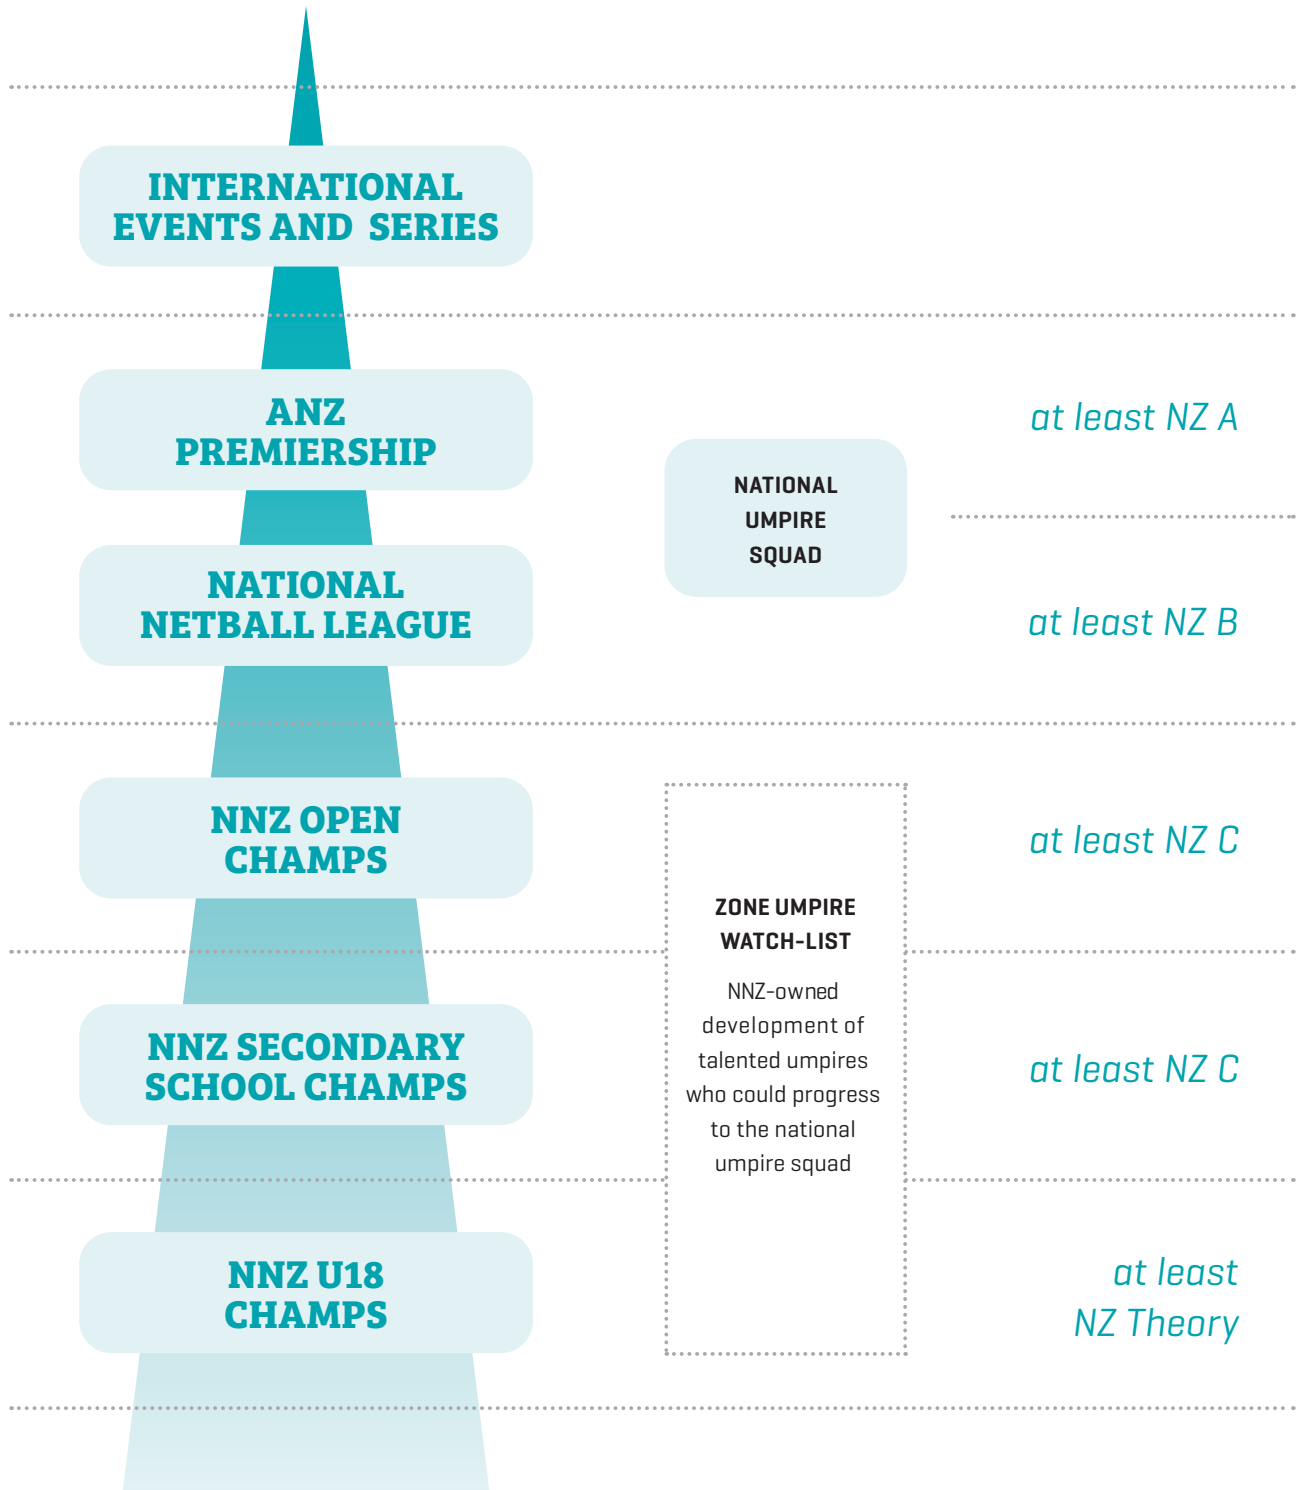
INTERNATIONAL EVENTS AND SERIES

ANZ PREMIERSHIP

at least NZ A

NATIONAL UMPIRE SQUAD

NATIONAL NETBALL LEAGUE

at least NZ B

NNZ OPEN CHAMPS

at least NZ C

ZONE UMPIRE WATCH-LIST

NNZ-owned development of talented umpires who could progress to the national umpire squad

NNZ SECONDARY SCHOOL CHAMPS

at least NZ C

NNZ U18 CHAMPS

at least NZ Theory